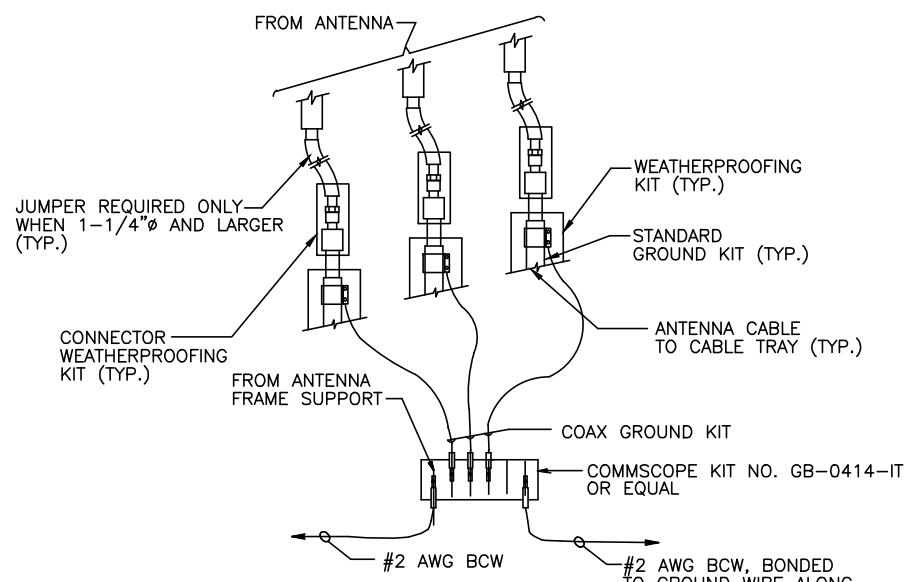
FROM ANTENNA

JUMPER REQUIRED ONLY WHEN 1-1/4"ø AND LARGER (TYP.)

WEATHERPROOFING KIT (TYP.)

STANDARD GROUND KIT (TYP.)

CONNECTOR WEATHERPROOFING KIT (TYP.)

ANTENNA CABLE TO CABLE TRAY (TYP.)

FROM ANTENNA FRAME SUPPORT

COAX GROUND KIT

COMMSCOPE KIT NO. GB-0414-IT OR EQUAL

#2 AWG BCW

#2 AWG BCW, BONDED TO GROUND WIRE ALONG